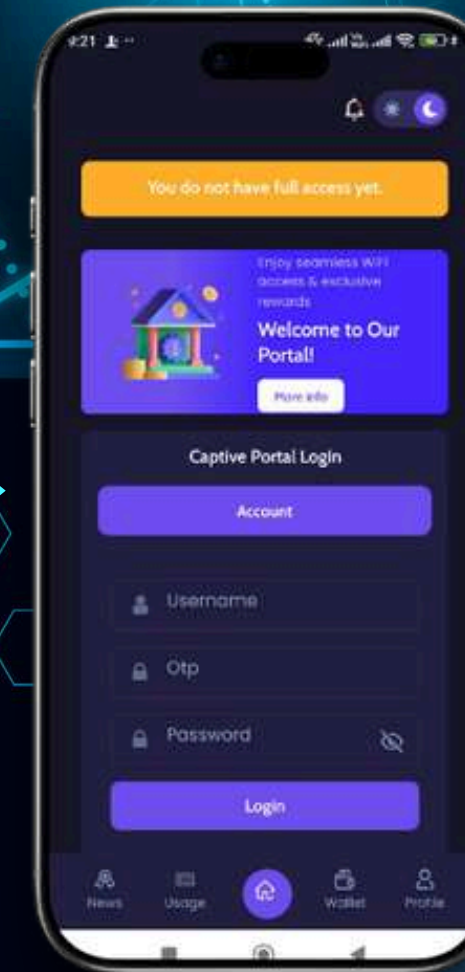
8:21

You do not have full access yet.

Enjoy seamless WiFi access & exclusive rewards

Welcome to Our Portal!

More info

Captive Portal Login

Account

Username

Otp

Password

Login

News

Usage

Wallet

Profile